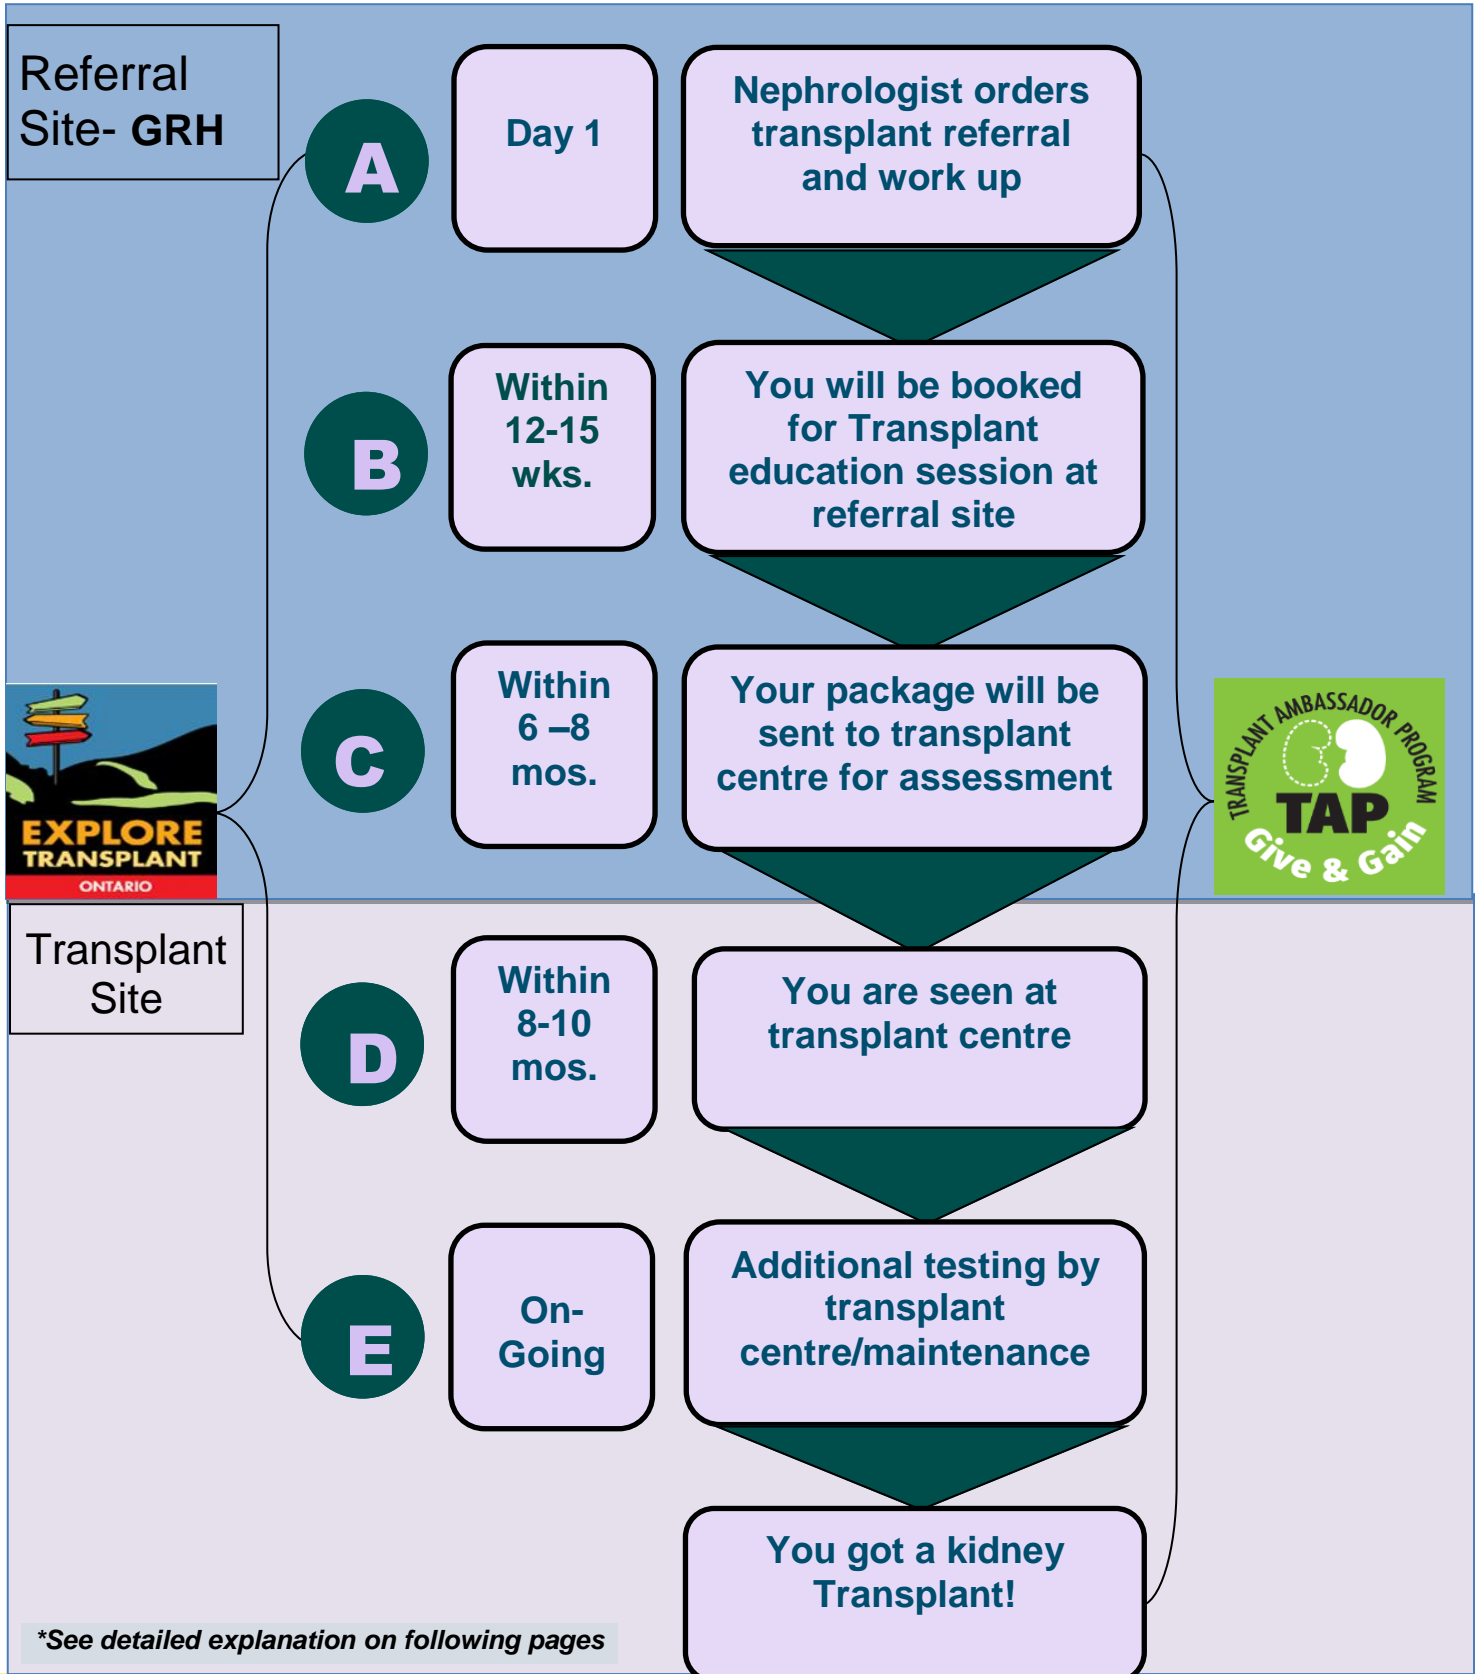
Referral Site- GRH

A

Day 1

Nephrologist orders transplant referral and work up

B

Within 12-15 wks.

You will be booked for Transplant education session at referral site

C

Within 6 –8 mos.

Your package will be sent to transplant centre for assessment

EXPLORE TRANSPLANT ONTARIO

TRANSPLANT AMBASSADOR PROGRAM TAP Give & Gain

Transplant Site

D

Within 8-10 mos.

You are seen at transplant centre

E

On-Going

Additional testing by transplant centre/maintenance

You got a kidney Transplant!

*See detailed explanation on following pages